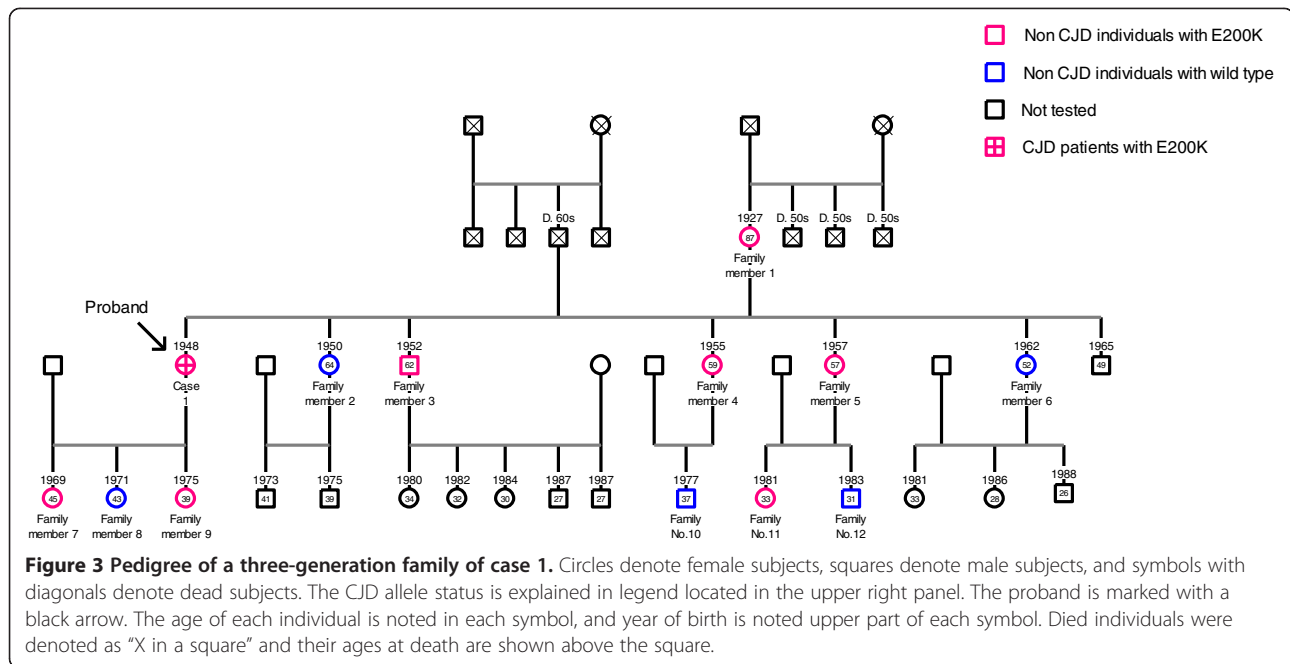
Non CJD individuals with E200K
Non CJD individuals with wild type
Not tested
CJD patients with E200K

D. 60s
1927
87
Family member 1
D. 50s
D. 50s
D. 50s

Proband

1948
Case 1
1950
64
Family member 2
1952
62
Family member 3
1955
59
Family member 4
1957
57
Family member 5
1962
52
Family member 6
1965
49

1969
45
Family member 7
1971
43
Family member 8
1975
39
Family member 9
1973
41
1975
39
1980
34
1982
32
1984
30
1987
27
1987
27
1977
37
Family No.10
1981
33
Family No.11
1983
31
Family No.12
1981
33
1986
28
1988
26

**Figure 3 Pedigree of a three-generation family of case 1.** Circles denote female subjects, squares denote male subjects, and symbols with diagonals denote dead subjects. The CJD allele status is explained in legend located in the upper right panel. The proband is marked with a black arrow. The age of each individual is noted in each symbol, and year of birth is noted upper part of each symbol. Died individuals were denoted as "X in a square" and their ages at death are shown above the square.